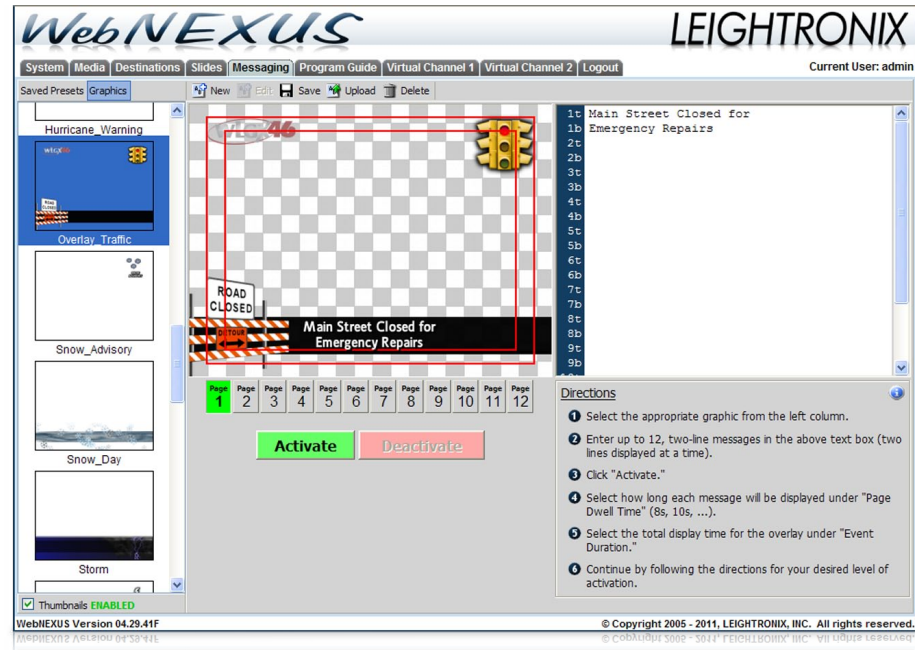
WebNEXUS

LEIGHTRONIX

System | Media | Destinations | Slides | Messaging | Program Guide | Virtual Channel 1 | Virtual Channel 2 | Logout

Current User: admin

Saved Presets | Graphics

New | Edit | Save | Upload | Delete

Hurricane_Warning

wlcx46

ROAD CLOSED

Overlay_Traffic

Snow_Advisory

Snow_Day

Storm

Thumbnails ENABLED

wlcx46

ROAD CLOSED

DETOUR

Main Street Closed for Emergency Repairs

1t Main Street Closed for
1b Emergency Repairs
2t
2b
3t
3b
4t
4b
5t
5b
6t
6b
7t
7b
8t
8b
9t
9b

Page 1 | Page 2 | Page 3 | Page 4 | Page 5 | Page 6 | Page 7 | Page 8 | Page 9 | Page 10 | Page 11 | Page 12

Activate | Deactivate

Directions

1 Select the appropriate graphic from the left column.

2 Enter up to 12, two-line messages in the above text box (two lines displayed at a time).

3 Click "Activate."

4 Select how long each message will be displayed under "Page Dwell Time" (8s, 10s, ...).

5 Select the total display time for the overlay under "Event Duration."

6 Continue by following the directions for your desired level of activation.

WebNEXUS Version 04.29.41F

© Copyright 2005 - 2011, LEIGHTRONIX, INC. All rights reserved.